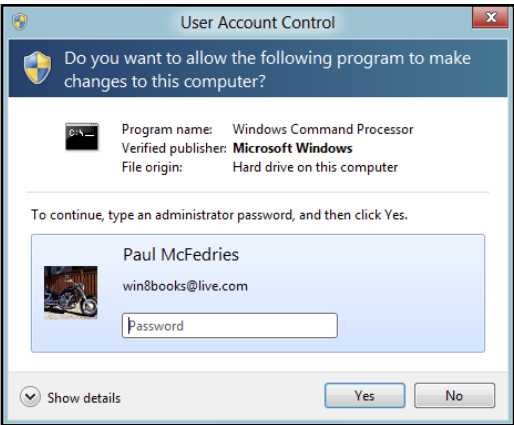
User Account Control

Do you want to allow the following program to make changes to this computer?

C:\\_

| | |
|---|---|
| Program name: | Windows Command Processor |
| Verified publisher: | **Microsoft Windows** |
| File origin: | Hard drive on this computer |

To continue, type an administrator password, and then click Yes.

Paul McFedries

win8books@live.com

Password

Show details

Yes

No